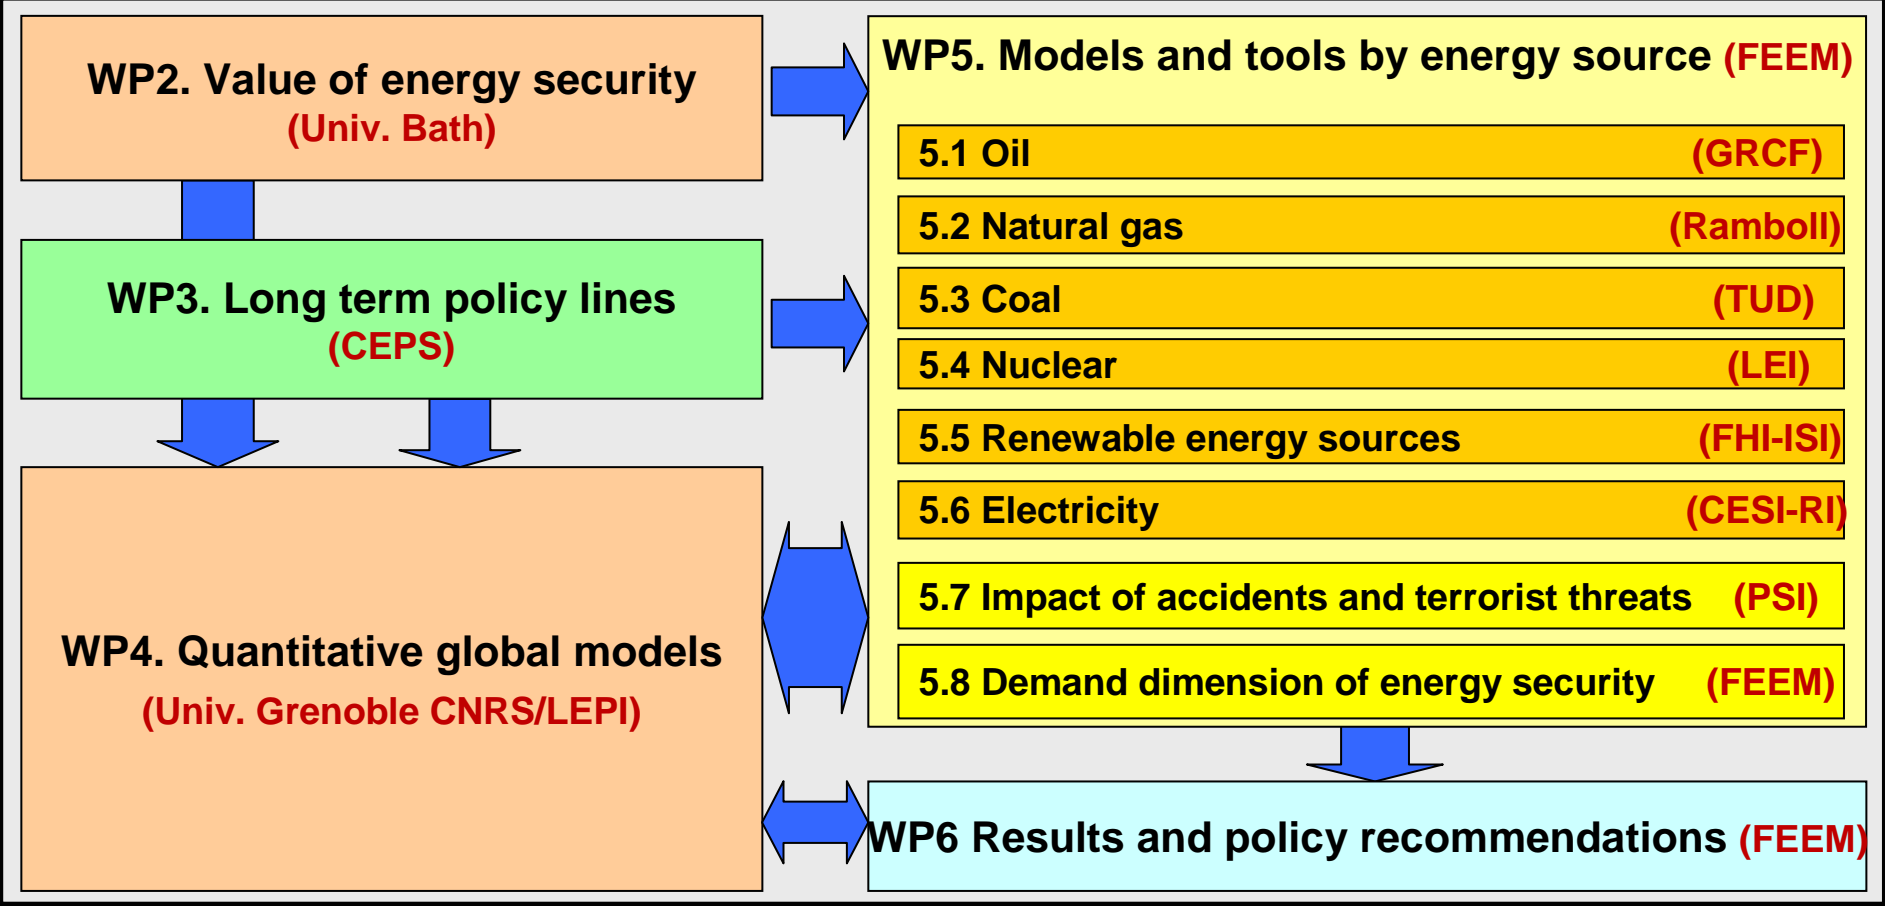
WP2. Value of energy security
(Univ. Bath)

WP3. Long term policy lines
(CEPS)

WP4. Quantitative global models
(Univ. Grenoble CNRS/LEPI)

WP5. Models and tools by energy source (FEEM)

5.1 Oil (GRCF)

5.2 Natural gas (Ramboll)

5.3 Coal (TUD)

5.4 Nuclear (LEI)

5.5 Renewable energy sources (FHI-ISI)

5.6 Electricity (CESI-RI)

5.7 Impact of accidents and terrorist threats (PSI)

5.8 Demand dimension of energy security (FEEM)

WP6 Results and policy recommendations (FEEM)